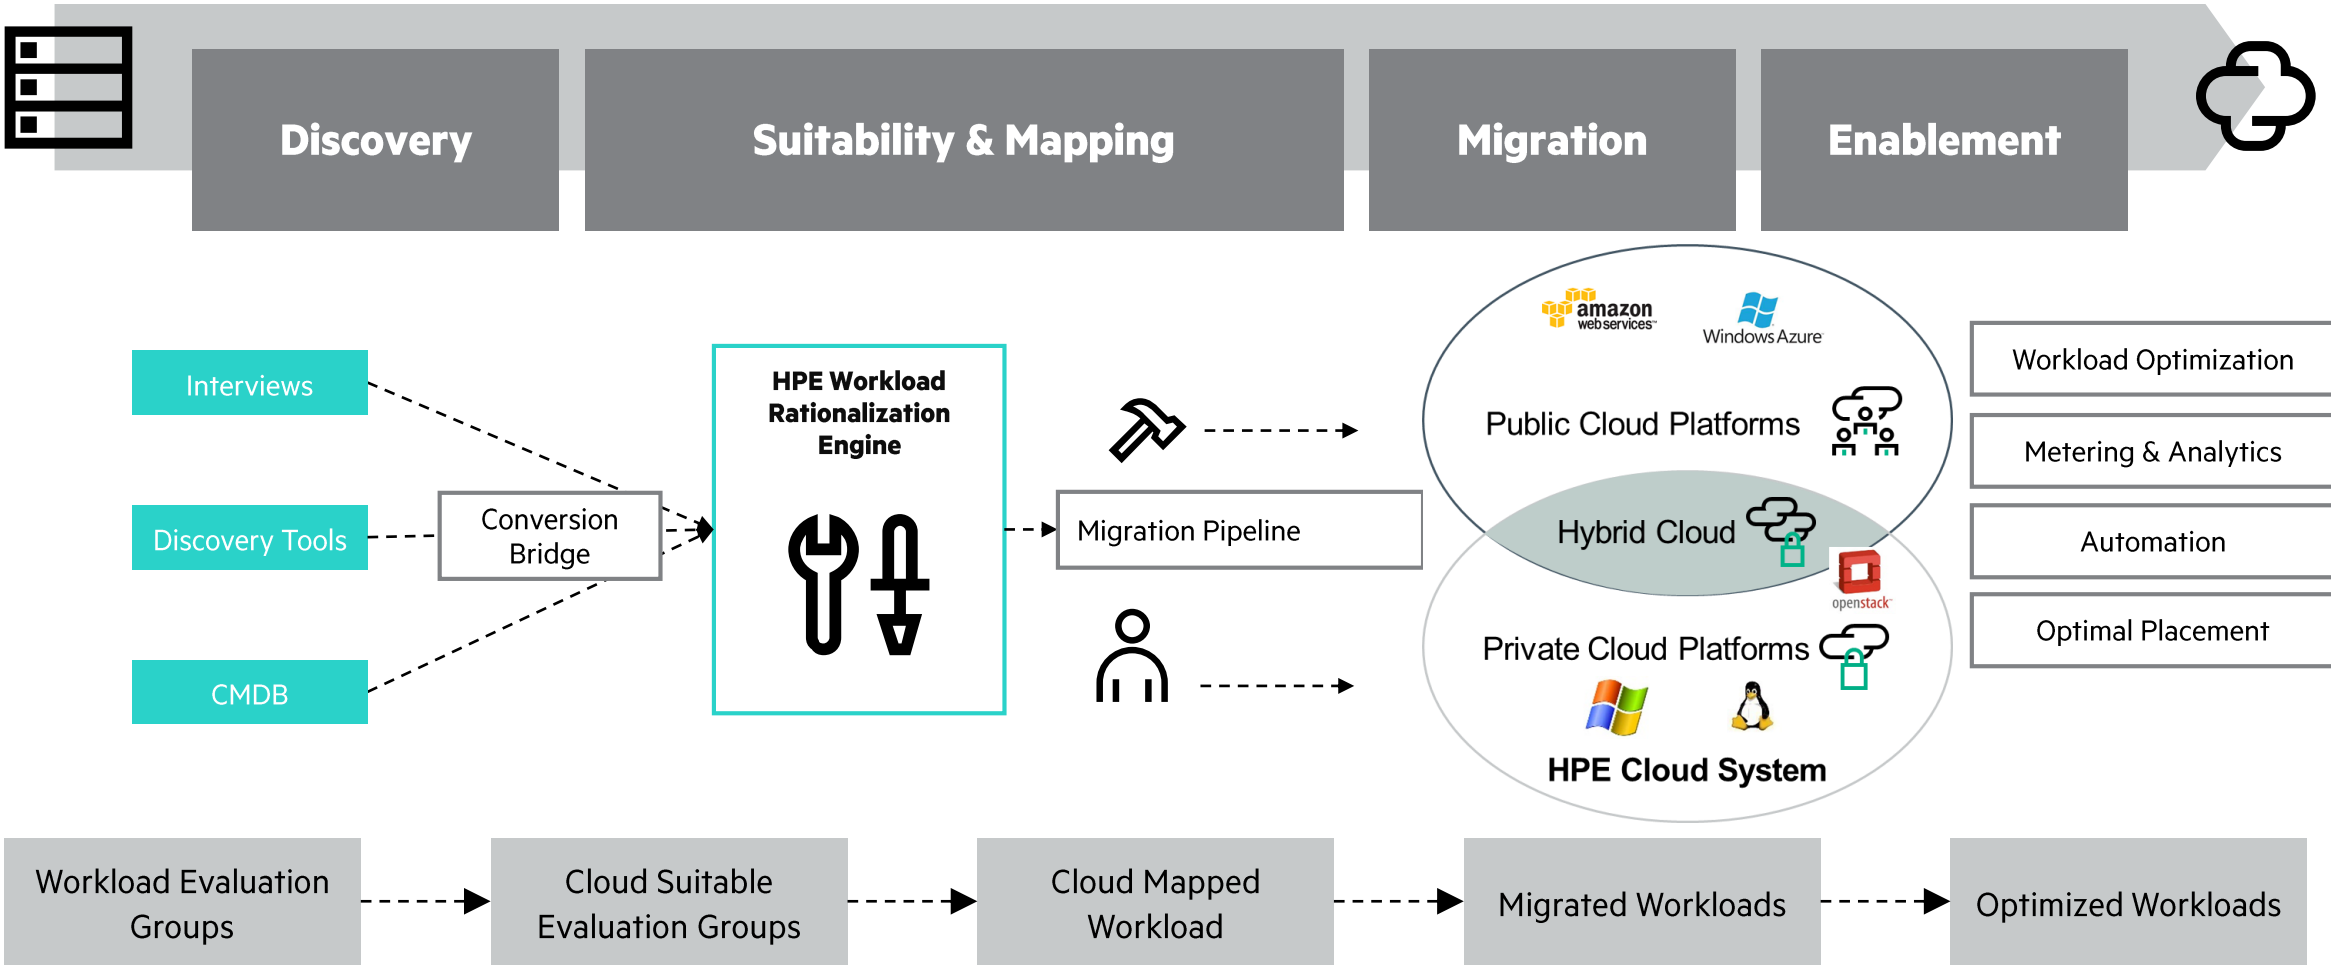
Discovery

Suitability & Mapping

Migration

Enablement

Interviews

Discovery Tools

CMDB

Conversion Bridge

HPE Workload Rationalization Engine

Migration Pipeline

amazon web services

Windows Azure

Public Cloud Platforms

Hybrid Cloud

openstack

Private Cloud Platforms

HPE Cloud System

Workload Optimization

Metering & Analytics

Automation

Optimal Placement

Workload Evaluation Groups

Cloud Suitable Evaluation Groups

Cloud Mapped Workload

Migrated Workloads

Optimized Workloads